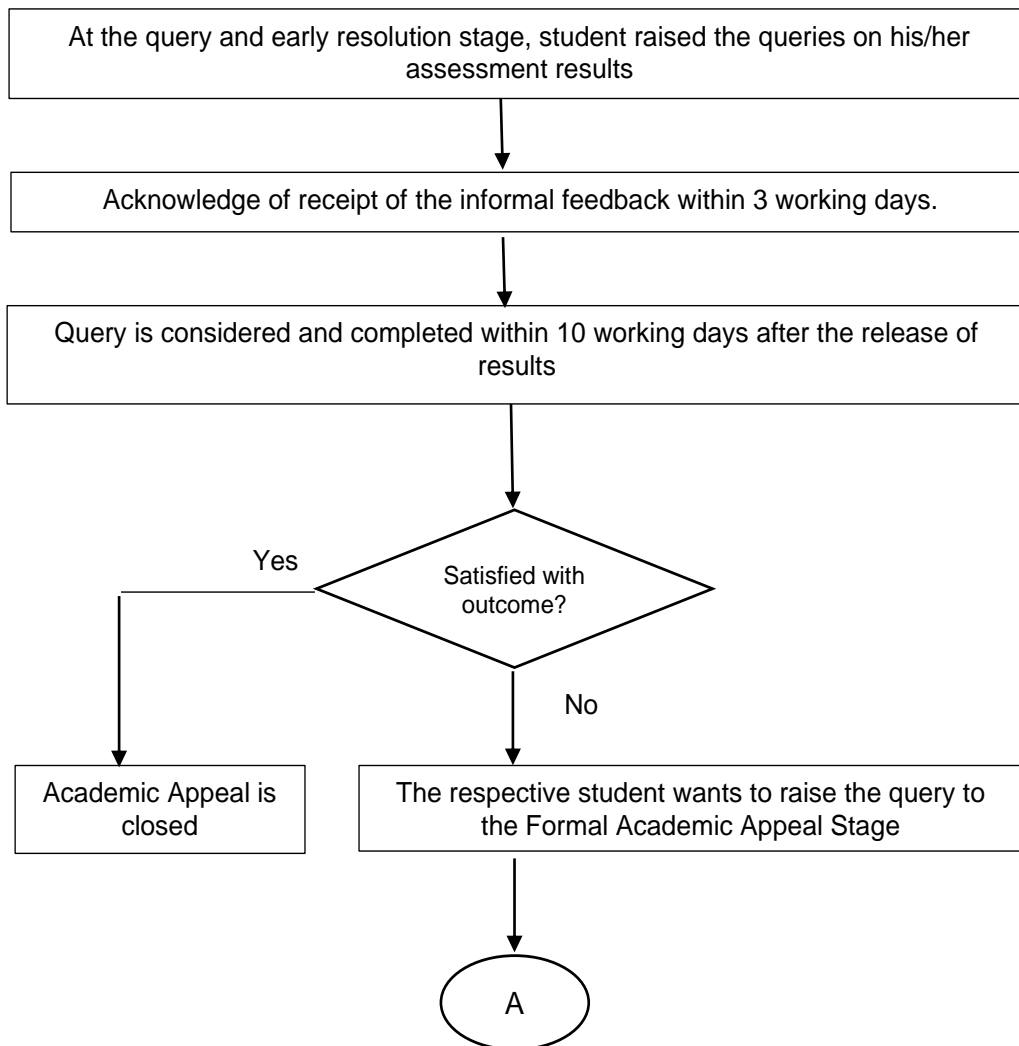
At the query and early resolution stage, student raised the queries on his/her assessment results

Acknowledge of receipt of the informal feedback within 3 working days.

Query is considered and completed within 10 working days after the release of results

Satisfied with outcome?

Yes

No

Academic Appeal is closed

The respective student wants to raise the query to the Formal Academic Appeal Stage

A